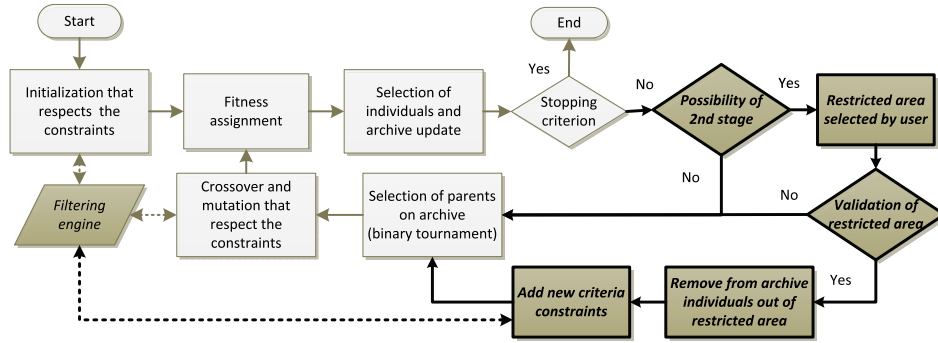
Start

Initialization that respects the constraints

Fitness assignment

Selection of individuals and archive update

Yes

End

Stopping criterion

No

Possibility of 2nd stage

Yes

Restricted area selected by user

Filtering engine

Crossover and mutation that respect the constraints

Selection of parents on archive (binary tournament)

No

No

Validation of restricted area

Yes

Add new criteria constraints

Remove from archive individuals out of restricted area